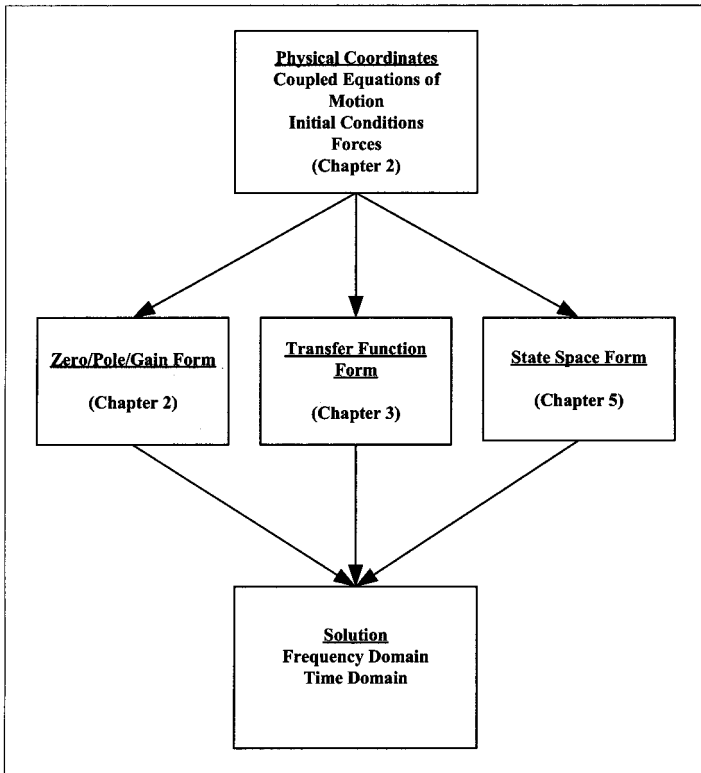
Physical Coordinates
Coupled Equations of Motion
Initial Conditions
Forces
(Chapter 2)

Zero/Pole/Gain Form

(Chapter 2)

Transfer Function Form

(Chapter 3)

State Space Form

(Chapter 5)

Solution
Frequency Domain
Time Domain